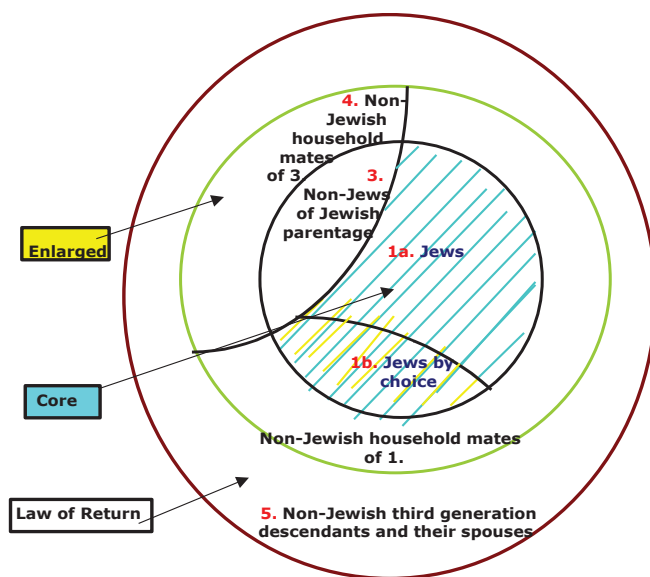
4. Non-Jewish household mates of 3.

3. Non-Jews of Jewish parentage

1a. Jews

1b. Jews by choice

Non-Jewish household mates of 1.

5. Non-Jewish third generation descendants and their spouses

Enlarged

Core

Law of Return